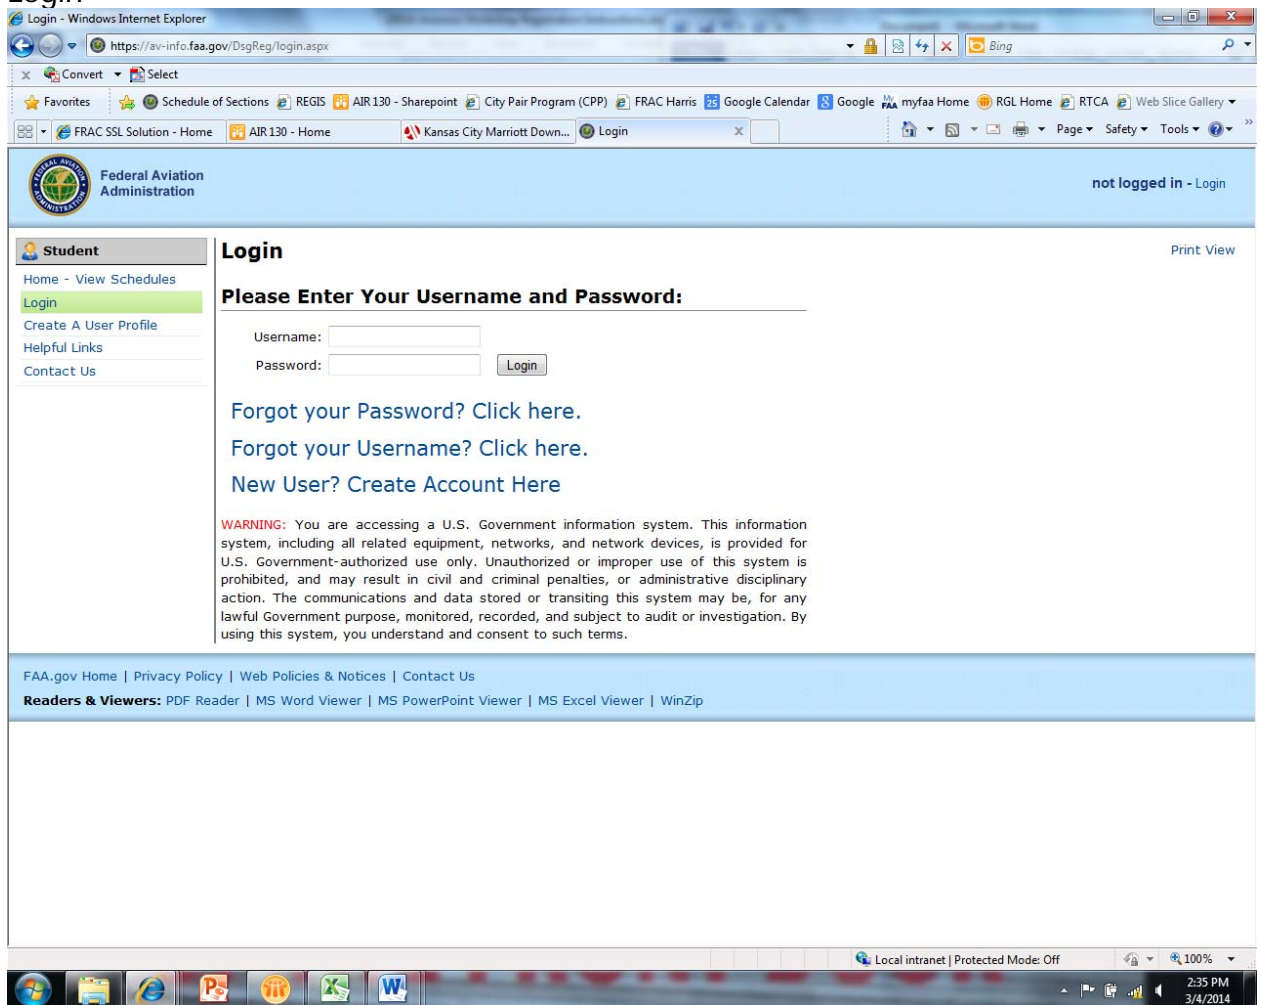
Login - Windows Internet Explorer

https://av-info.faa.gov/DsgReg/login.aspx

Bing

Convert Select

Favorites Schedule of Sections REGIS AIR 130 - Sharepoint City Pair Program (CPP) FRAC Harris Google Calendar Google myfaa Home RGL Home RTCA Web Slice Gallery

FRAC SSL Solution - Home AIR 130 - Home Kansas City Marriott Down... Login

Page Safety Tools

Federal Aviation Administration

not logged in - Login

Student

Home - View Schedules
Login
Create A User Profile
Helpful Links
Contact Us

Login

Print View

Please Enter Your Username and Password:

Username:
Password: Login

Forgot your Password? Click here.

Forgot your Username? Click here.

New User? Create Account Here

WARNING: You are accessing a U.S. Government information system. This information system, including all related equipment, networks, and network devices, is provided for U.S. Government-authorized use only. Unauthorized or improper use of this system is prohibited, and may result in civil and criminal penalties, or administrative disciplinary action. The communications and data stored or transiting this system may be, for any lawful Government purpose, monitored, recorded, and subject to audit or investigation. By using this system, you understand and consent to such terms.

FAA.gov Home | Privacy Policy | Web Policies & Notices | Contact Us

Readers & Viewers: PDF Reader | MS Word Viewer | MS PowerPoint Viewer | MS Excel Viewer | WinZip

Local intranet | Protected Mode: Off

100%

2:35 PM
3/4/2014